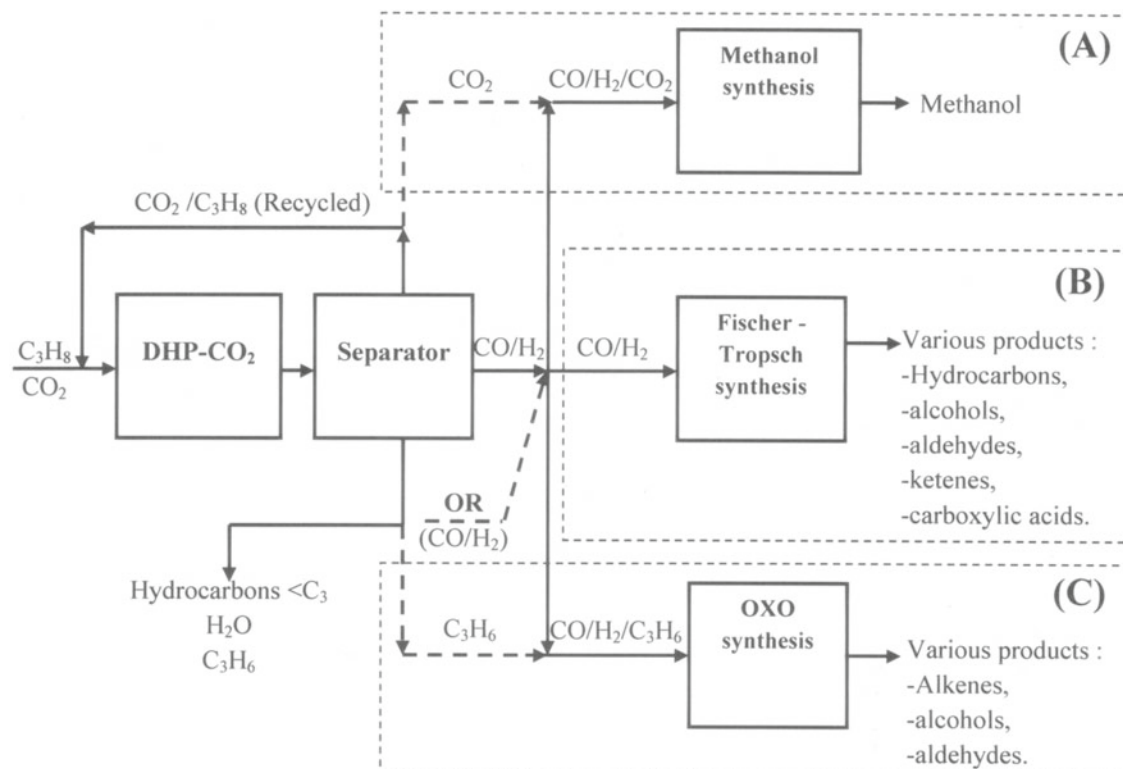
(A)

$CO_2$

$CO/H_2/CO_2$

Methanol synthesis

Methanol

$CO_2/C_3H_8$ (Recycled)

(B)

$C_3H_8$

$CO_2$

DHP-$CO_2$

Separator

$CO/H_2$

$CO/H_2$

Fischer - Tropsch synthesis

Various products :
-Hydrocarbons,
-alcohols,
-aldehydes,
-ketenes,
-carboxylic acids.

OR

$(CO/H_2)$

(C)

Hydrocarbons $<C_3$
$H_2O$
$C_3H_6$

$C_3H_6$

$CO/H_2/C_3H_6$

OXO synthesis

Various products :
-Alkenes,
-alcohols,
-aldehydes.